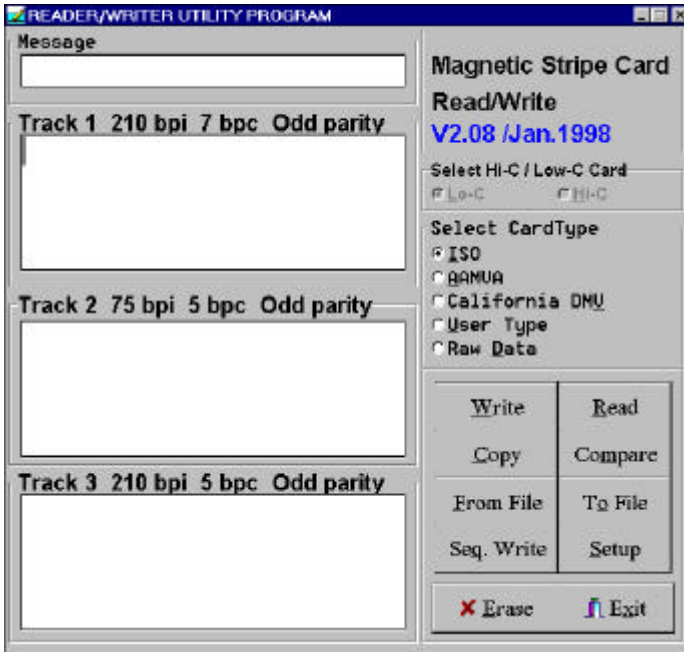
READER/WRITER UTILITY PROGRAM

Message

Track 1 210 bpi 7 bpc Odd parity

Track 2 75 bpi 5 bpc Odd parity

Track 3 210 bpi 5 bpc Odd parity

Magnetic Stripe Card Read/Write

V2.08 /Jan.1998

Select Hi-C / Low-C Card

Lo-C

Hi-C

Select CardType

ISO

AAMVA

California DMV

User Type

Raw Data

| Write | Read |
|---|---|
| Copy | Compare |
| From File | To File |
| Seq. Write | Setup |

Erase

Exit